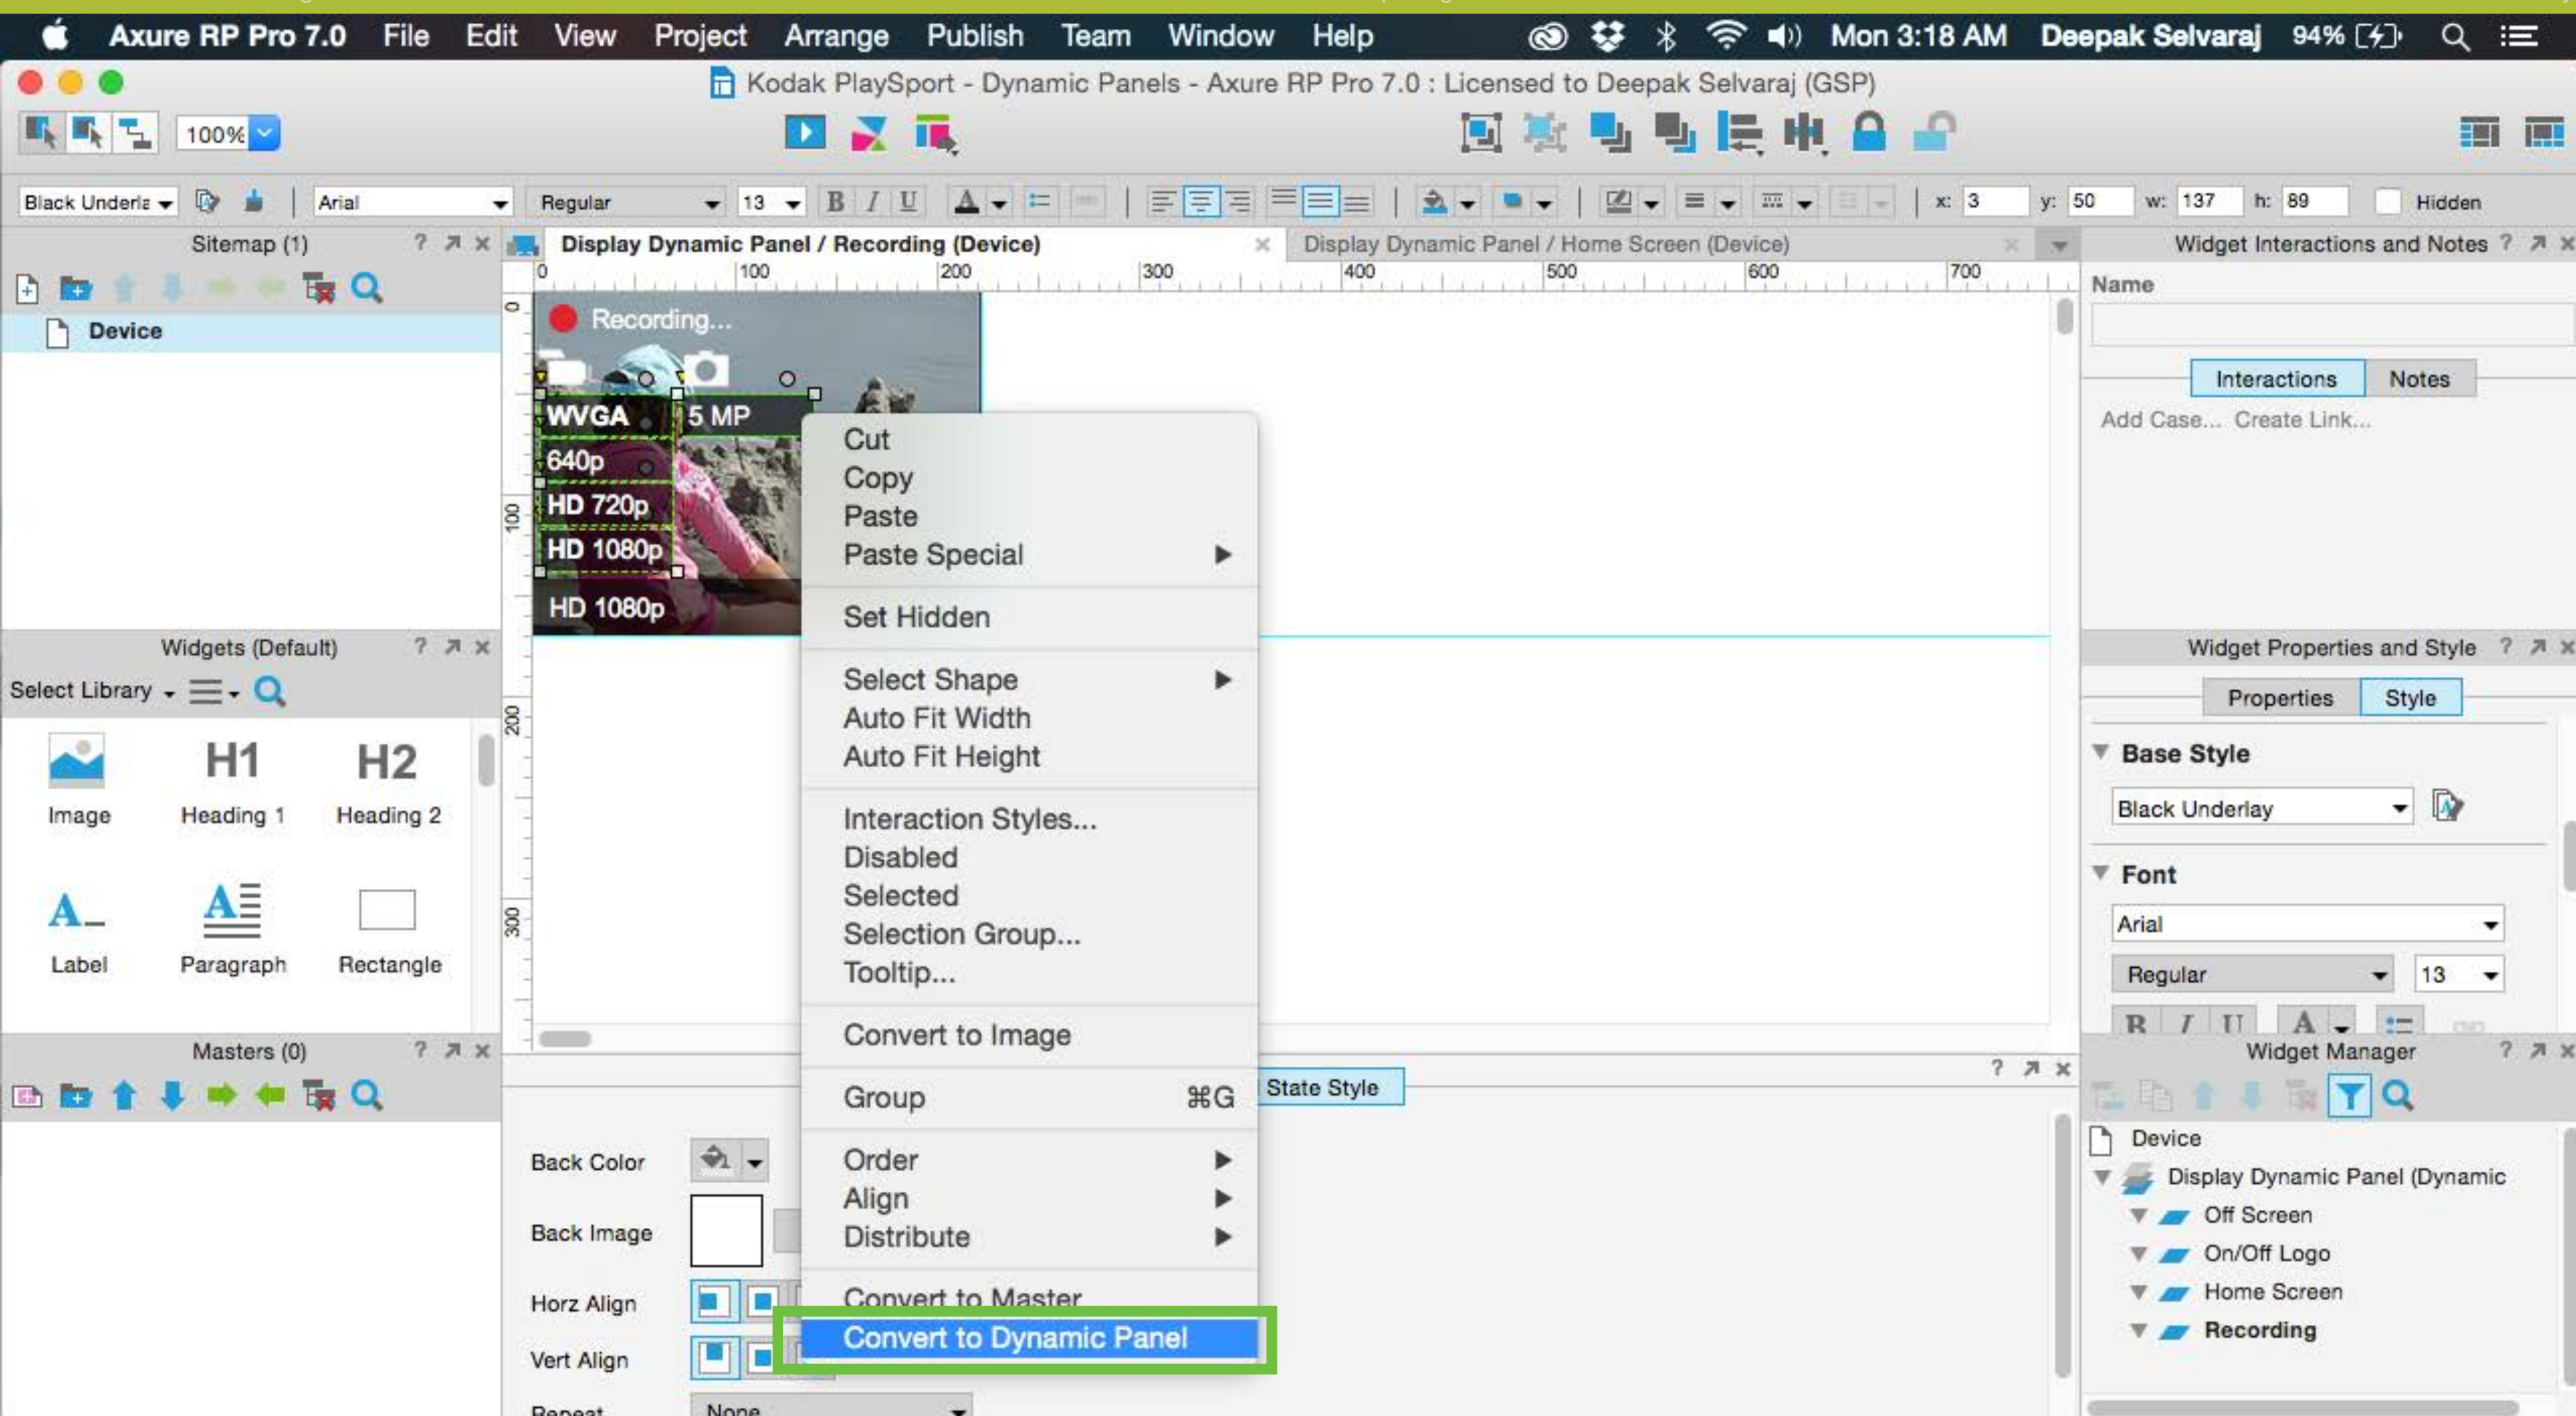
Axure RP Pro 7.0 File Edit View Project Arrange Publish Team Window Help Mon 3:18 AM Deepak Selvaraj 94%

Kodak PlaySport - Dynamic Panels - Axure RP Pro 7.0 : Licensed to Deepak Selvaraj (GSP)

100%

Black Underla Arial Regular 13 B I U x: 3 y: 50 w: 137 h: 89 Hidden

Sitemap (1)

Device

Display Dynamic Panel / Recording (Device)

Display Dynamic Panel / Home Screen (Device)

0 100 200 300 400 500 600 700

Recording...

WVGA

5 MP

640p

HD 720p

HD 1080p

HD 1080p

Cut
Copy
Paste
Paste Special

Set Hidden

Select Shape
Auto Fit Width
Auto Fit Height

Interaction Styles...
Disabled
Selected
Selection Group...
Tooltip...

Convert to Image

Group ⌘G

Order
Align
Distribute

Convert to Master
Convert to Dynamic Panel

Widget Interactions and Notes

Name

Interactions Notes

Add Case... Create Link...

Widgets (Default)

Select Library

H1 H2

Image Heading 1 Heading 2

Label Paragraph Rectangle

Masters (0)

State Style

Back Color

Back Image

Horz Align

Vert Align

Repeat None

Widget Properties and Style

Properties Style

Base Style

Black Underlay

Font

Arial

Regular 13

Widget Manager

Device

Display Dynamic Panel (Dynamic

Off Screen

On/Off Logo

Home Screen

Recording